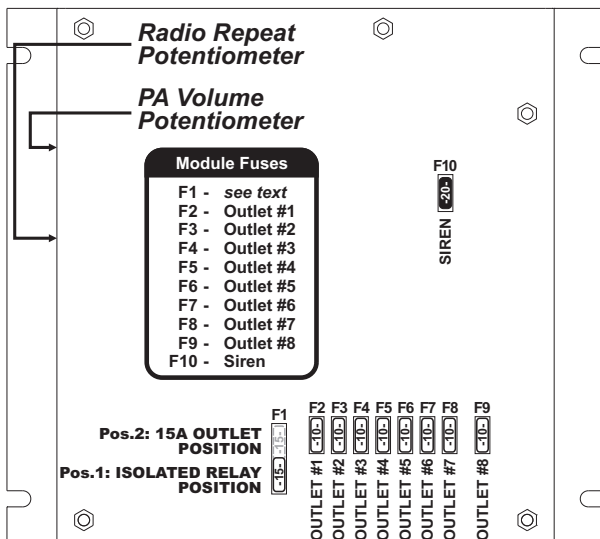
Radio Repeat Potentiometer

PA Volume Potentiometer

Module Fuses

F1 - see text
F2 - Outlet #1
F3 - Outlet #2
F4 - Outlet #3
F5 - Outlet #4
F6 - Outlet #5
F7 - Outlet #6
F8 - Outlet #7
F9 - Outlet #8
F10 - Siren

F10
-20-
SIREN

F1
Pos.2: 15A OUTLET POSITION
-15-
Pos.1: ISOLATED RELAY POSITION
-15-

F2 F3 F4 F5 F6 F7 F8 F9
-10- -10- -10- -10- -10- -10- -10- -10-
OUTLET #1 OUTLET #2 OUTLET #3 OUTLET #4 OUTLET #5 OUTLET #6 OUTLET #7 OUTLET #8